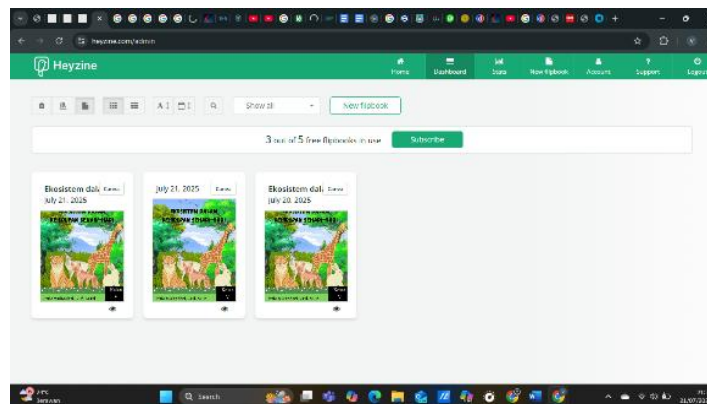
heyzine.com/admin

Heyzine

Home
Dashboard
Stats
New flipbook
Account
Support
Logout

Show all
New flipbook

3 out of 5 free flipbooks in use
Subscribe

Ekosistem dal
Demo
July 21, 2025
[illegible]

July 21, 2025
Demo
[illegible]

Ekosistem dal
Demo
July 20, 2025
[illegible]

Search